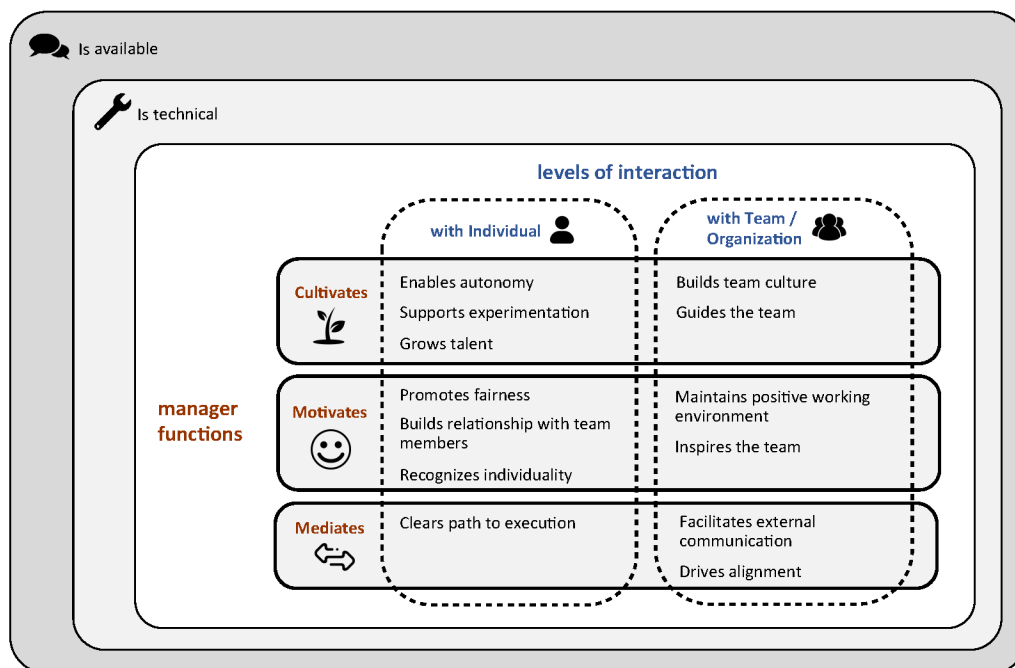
Is available

Is technical

levels of interaction

with Individual

with Team / Organization

manager functions

| | with Individual | with Team / Organization |
|---|---|---|
| Cultivates | Enables autonomy<br>Supports experimentation<br>Grows talent | Builds team culture<br>Guides the team |
| Motivates | Promotes fairness<br>Builds relationship with team members<br>Recognizes individuality | Maintains positive working environment<br>Inspires the team |
| Mediates | Clears path to execution | Facilitates external communication<br>Drives alignment |